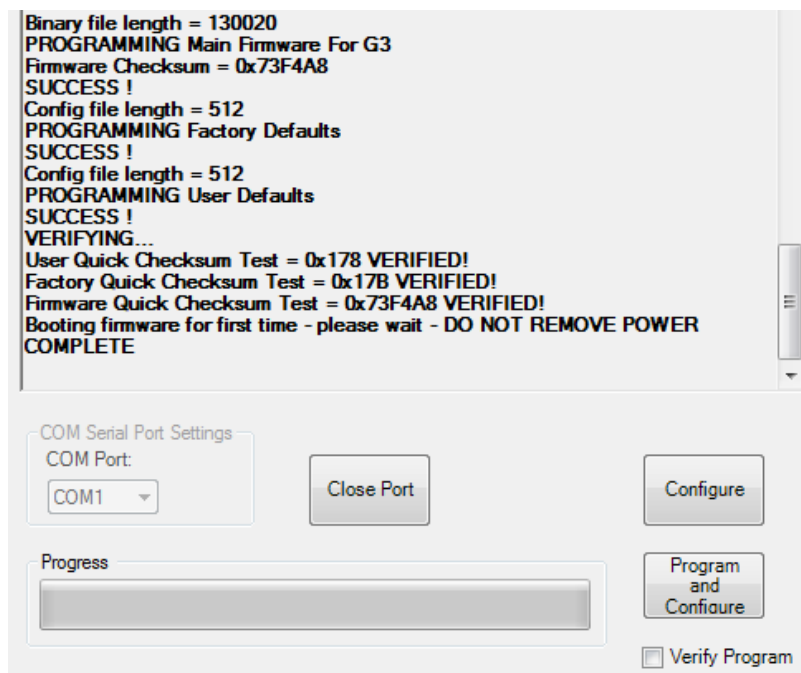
Binary file length = 130020
PROGRAMMING Main Firmware For G3
Firmware Checksum = 0x73F4A8
SUCCESS !
Config file length = 512
PROGRAMMING Factory Defaults
SUCCESS !
Config file length = 512
PROGRAMMING User Defaults
SUCCESS !
VERIFYING...
User Quick Checksum Test = 0x178 VERIFIED!
Factory Quick Checksum Test = 0x17B VERIFIED!
Firmware Quick Checksum Test = 0x73F4A8 VERIFIED!
Booting firmware for first time - please wait - DO NOT REMOVE POWER
COMPLETE

COM Serial Port Settings
COM Port:
COM1

Close Port

Configure

Progress

Program and Configure

Verify Program